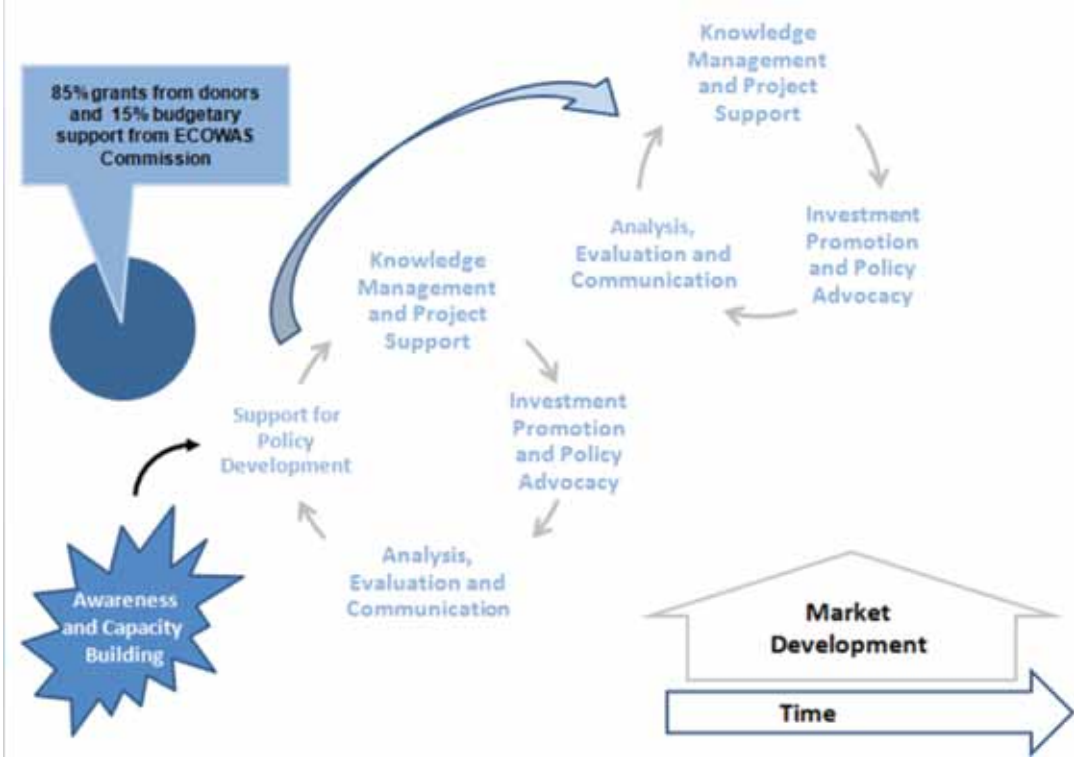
85% grants from donors and 15% budgetary support from ECOWAS Commission

Knowledge Management and Project Support

Investment Promotion and Policy Advocacy

Analysis, Evaluation and Communication

Knowledge Management and Project Support

Support for Policy Development

Investment Promotion and Policy Advocacy

Analysis, Evaluation and Communication

Awareness and Capacity Building

Market Development

Time